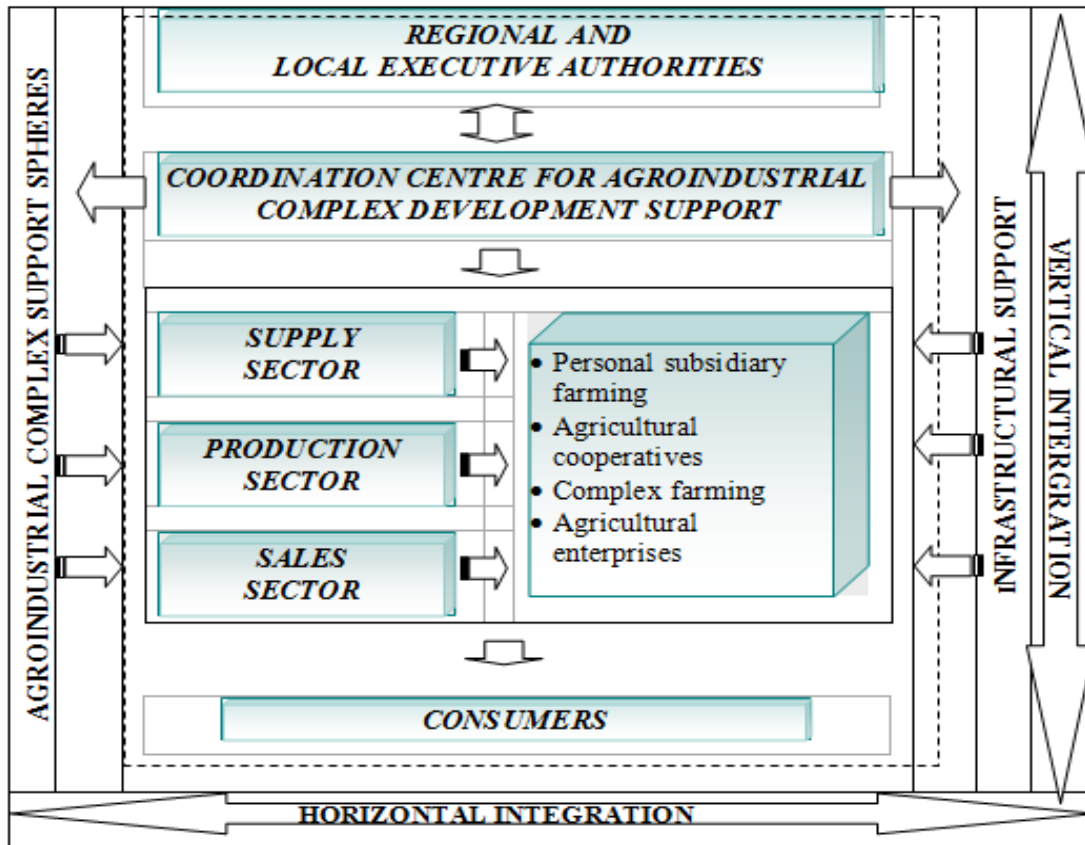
AGROINDUSTRIAL COMPLEX SUPPORT SPHERES

REGIONAL AND LOCAL EXECUTIVE AUTHORITIES

COORDINATION CENTRE FOR AGROINDUSTRIAL COMPLEX DEVELOPMENT SUPPORT

SUPPLY SECTOR

PRODUCTION SECTOR

SALES SECTOR

• Personal subsidiary farming
• Agricultural cooperatives
• Complex farming
• Agricultural enterprises

CONSUMERS

INFRASTRUCTURAL SUPPORT

VERTICAL INTERGRATION

HORIZONTAL INTEGRATION